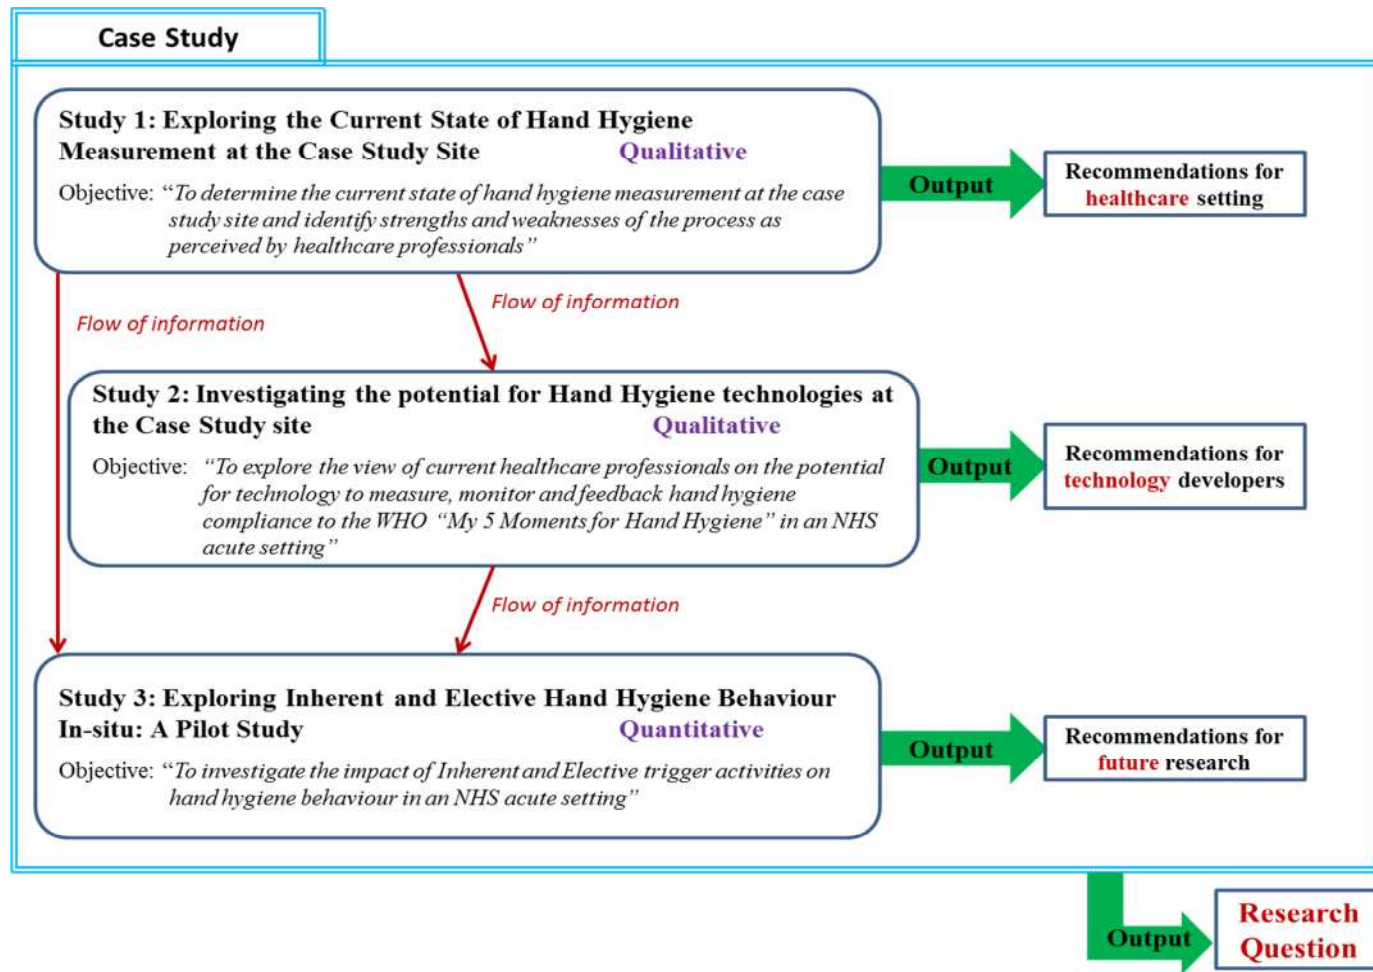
Case Study

Study 1: Exploring the Current State of Hand Hygiene Measurement at the Case Study Site Qualitative

Objective: "To determine the current state of hand hygiene measurement at the case study site and identify strengths and weaknesses of the process as perceived by healthcare professionals"

Output

Recommendations for healthcare setting

Flow of information

Flow of information

Study 2: Investigating the potential for Hand Hygiene technologies at the Case Study site Qualitative

Objective: "To explore the view of current healthcare professionals on the potential for technology to measure, monitor and feedback hand hygiene compliance to the WHO "My 5 Moments for Hand Hygiene" in an NHS acute setting"

Output

Recommendations for technology developers

Flow of information

Study 3: Exploring Inherent and Elective Hand Hygiene Behaviour In-situ: A Pilot Study Quantitative

Objective: "To investigate the impact of Inherent and Elective trigger activities on hand hygiene behaviour in an NHS acute setting"

Output

Recommendations for future research

Output

Research Question